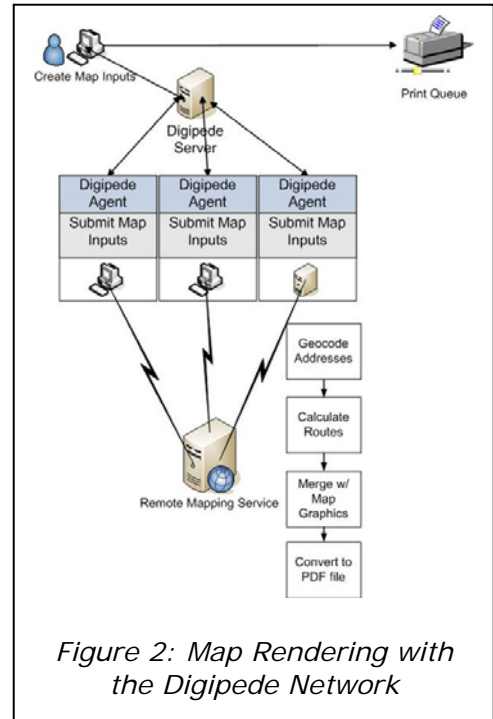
Create Map Inputs

Print Queue

Digipede Server

Digipede Agent

Submit Map Inputs

Digipede Agent

Submit Map Inputs

Digipede Agent

Submit Map Inputs

Geocode Addresses

Calculate Routes

Merge w/ Map Graphics

Convert to PDF file

Remote Mapping Service

Figure 2: Map Rendering with the Digipede Network